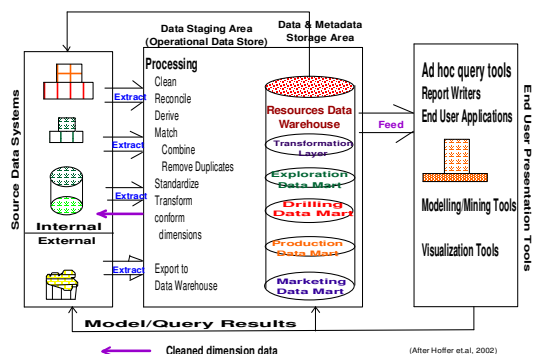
Source Data Systems

Internal

External

Extract

Extract

Extract

Extract

Data Staging Area (Operational Data Store)

Processing

Clean
Reconcile
Derive
Match
Combine
Remove Duplicates
Standardize
Transform
conform
dimensions

Export to
Data Warehouse

Data & Metadata Storage Area

Resources Data Warehouse

Transformation Layer

Exploration Data Mart

Drilling Data Mart

Production Data Mart

Marketing Data Mart

Feed

Ad hoc query tools
Report Writers
End User Applications

Modelling/Mining Tools

Visualization Tools

End User Presentation Tools

Model/Query Results

Cleaned dimension data

(After Hoffer et.al, 2002)